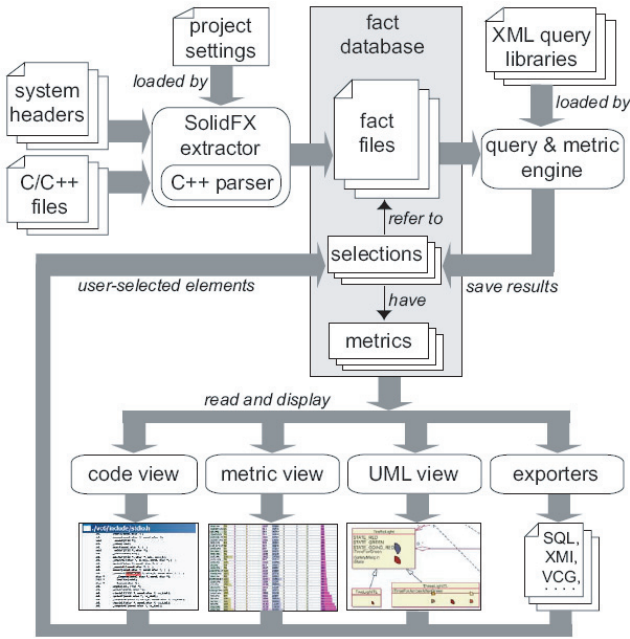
project settings

fact database

XML query libraries

system headers

loaded by

loaded by

SolidFX extractor

C++ parser

fact files

query & metric engine

C/C++ files

refer to

selections

user-selected elements

save results

have

metrics

read and display

code view

metric view

UML view

exporters

SQL, XMI, VCG, . . . .